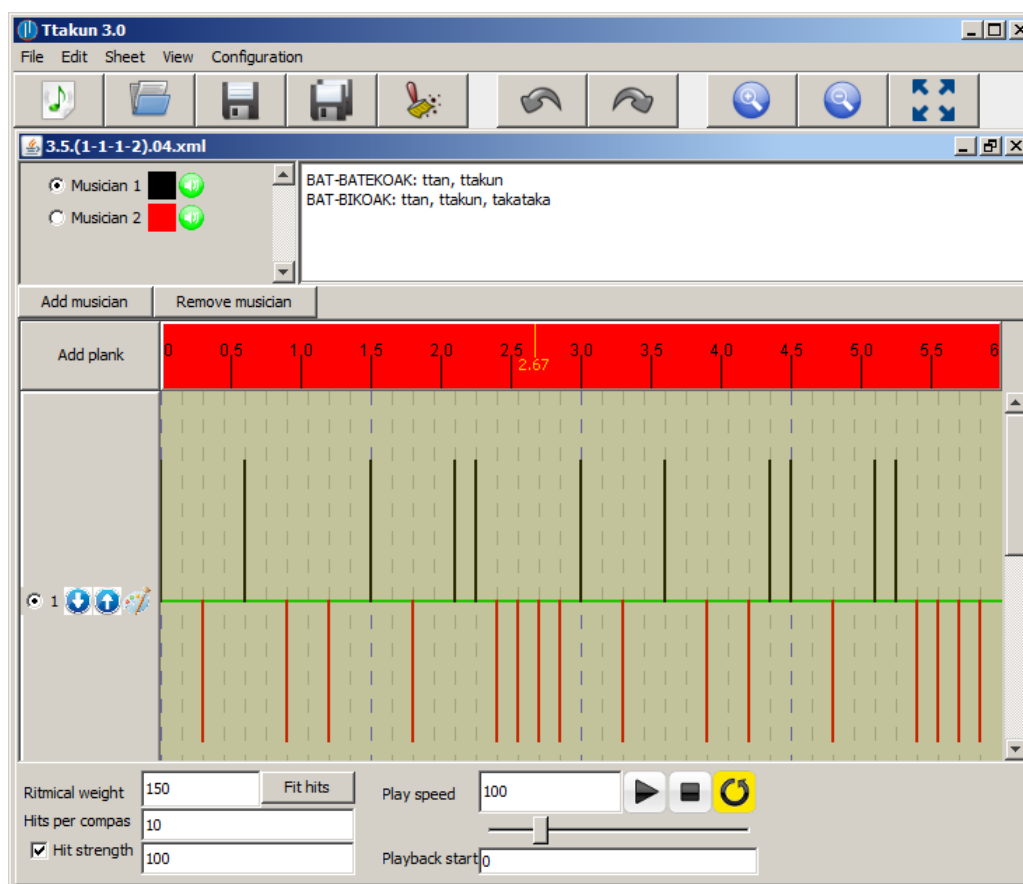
Ttakun 3.0

File Edit Sheet View Configuration

3.5.(1-1-1-2).04.xml

Musician 1
Musician 2

BAT-BATEKOAK: ttan, ttakun
BAT-BIKOAK: ttan, ttakun, takataka

Add musician
Remove musician

Add plank

0 0,5 1,0 1,5 2,0 2,5 3,0 3,5 4,0 4,5 5,0 5,5 6
2.67

1

Ritmical weight 150
Fit hits
Hits per compas 10
Hit strength 100

Play speed 100

Playback start 0